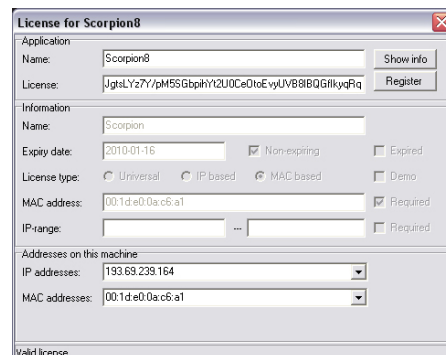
License for Scorpion8

Application

Name: Scorpion8

Show info

License: JgtsLYz7Y/pM5SGbpihYt2U0CeOtoEvyUVB8IBQGflkyqRq

Register

Information

Name: Scorpion

Expiry date: 2010-01-16

Non-expiring

Expired

License type: Universal IP based MAC based

Demo

MAC address: 00:1d:e0:0a:c6:a1

Required

IP-range: ...

Required

Addresses on this machine

IP addresses: 193.69.239.164

MAC addresses: 00:1d:e0:0a:c6:a1

Valid license